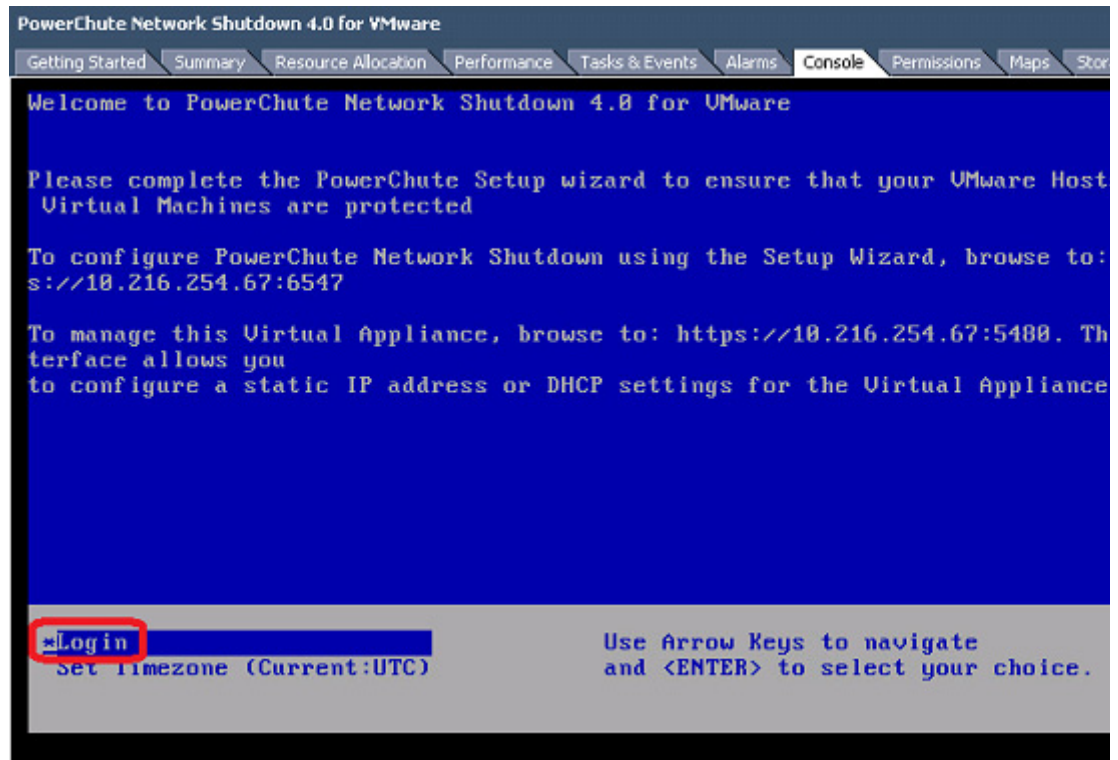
PowerChute Network Shutdown 4.0 for VMware

Getting Started | Summary | Resource Allocation | Performance | Tasks & Events | Alarms | Console | Permissions | Maps | Stor

Welcome to PowerChute Network Shutdown 4.0 for VMware

Please complete the PowerChute Setup wizard to ensure that your VMware Host Virtual Machines are protected

To configure PowerChute Network Shutdown using the Setup Wizard, browse to: s://10.216.254.67:6547

To manage this Virtual Appliance, browse to: https://10.216.254.67:5480. Th terface allows you to configure a static IP address or DHCP settings for the Virtual Appliance

*Login
Set Timezone (Current:UTC)

Use Arrow Keys to navigate and <ENTER> to select your choice.